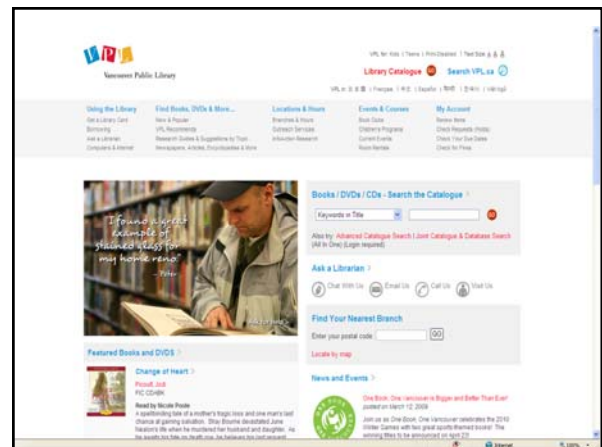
VPL

Vancouver Public Library

VPL for Kids | Teens | Print Detailed | Text Size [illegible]

Library Catalogue GO Search VPL.ca

VPL in: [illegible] | Français | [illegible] | Español | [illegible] | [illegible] | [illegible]

Using the Library
Get a Library Card
Borrowing
Ask a Librarian
Computers & Internet

Find Books, DVDs & More...
New & Popular
VPL Recommends
Research Guides & Suggestions by Topic
Newspapers, Articles, Encyclopedias & More

Locations & Hours
Branches & Hours
Outreach Services
Information Research

Events & Courses
Book Clubs
Children's Programs
Current Events
Room Rentals

My Account
Review Items
Check Requests (Holds)
Check Your Due Dates
Check for Fines

"I found a great example of stained glass for my home reno" – Peter

Books / DVDs / CDs - Search the Catalogue >

Keywords in Title

GO

Also try: Advanced Catalogue Search | Joint Catalogue & Database Search (All In One) (Login required)

Ask a Librarian >

Chat With Us Email Us Call Us Visit Us

Find Your Nearest Branch

Enter your postal code: GO

Locate by map

Featured Books and DVDS >

Change of Heart >

Picoult, Jodi
FIC COHEK

Read by Nicole Poole
A spellbinding tale of a mother's tragic loss and one man's last chance at gaining salvation. Shay Bourne devastated June Nealon's life when he murdered her husband and daughter. As he awaits his fate on death row, he believes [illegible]

News and Events >

One Book, One Vancouver is Bigger and Better Than Ever!
posted on March 12, 2009

Join us as One Book, One Vancouver celebrates the 2010 Winter Games with two great sports-themed books! The winning titles to be announced on April 23!

Internet 100%